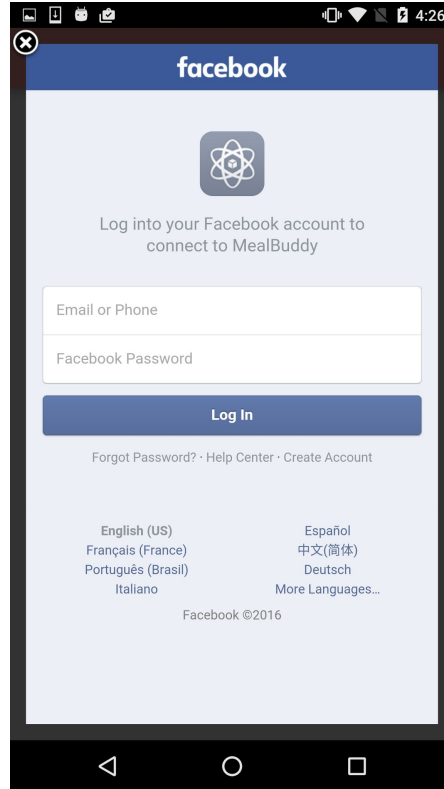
4:26

facebook

Log into your Facebook account to connect to MealBuddy

Email or Phone

Facebook Password

Log In

Forgot Password? · Help Center · Create Account

English (US)
Español
Français (France)
中文(简体)
Português (Brasil)
Deutsch
Italiano
More Languages...

Facebook ©2016